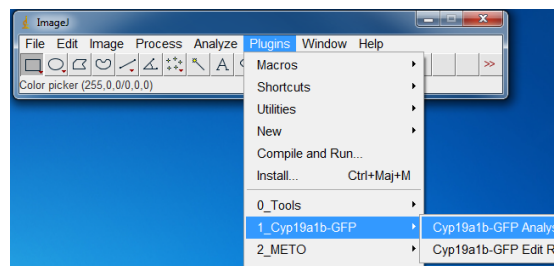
ImageJ

File Edit Image Process Analyze Plugins Window Help

>>

Color picker (255,0,0/0,0,0)

Macros
Shortcuts
Utilities
New
Compile and Run...
Install... Ctrl+Maj+M
0_Tools
1_Cyp19a1b-GFP
2_METO

Cyp19a1b-GFP Analys
Cyp19a1b-GFP Edit R